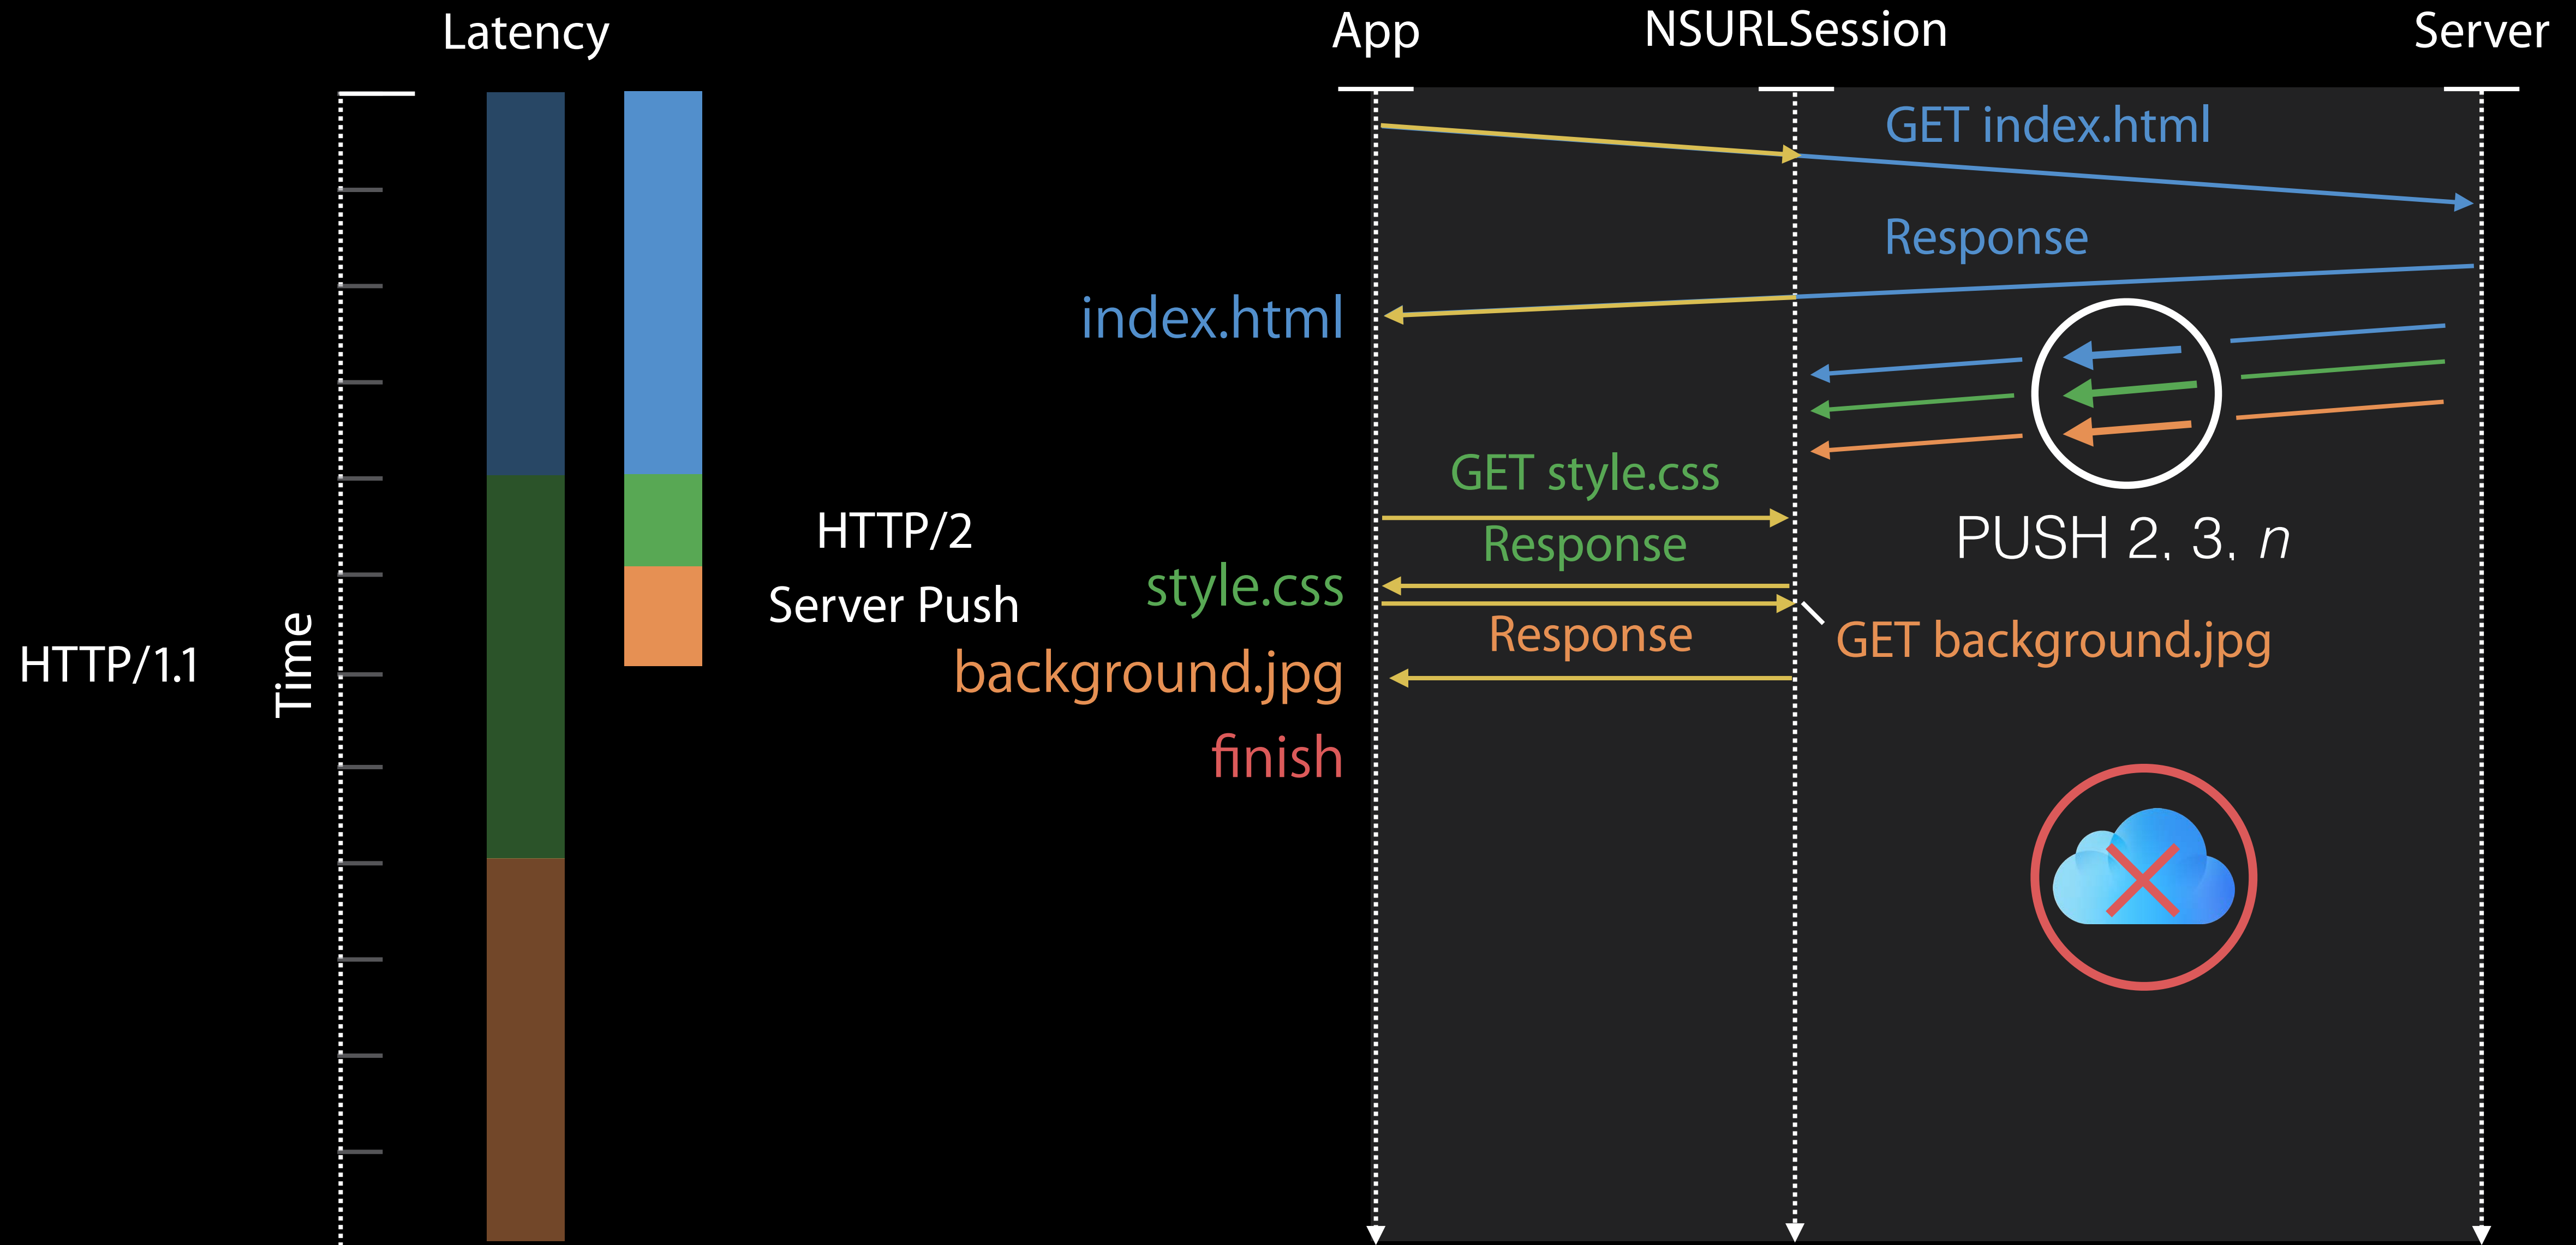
Latency

Time

HTTP/1.1

HTTP/2
Server Push

App

NSURLSession

Server

GET index.html

Response

index.html

PUSH 2, 3, $n$

GET style.css

Response

style.css

Response

GET background.jpg

background.jpg

finish